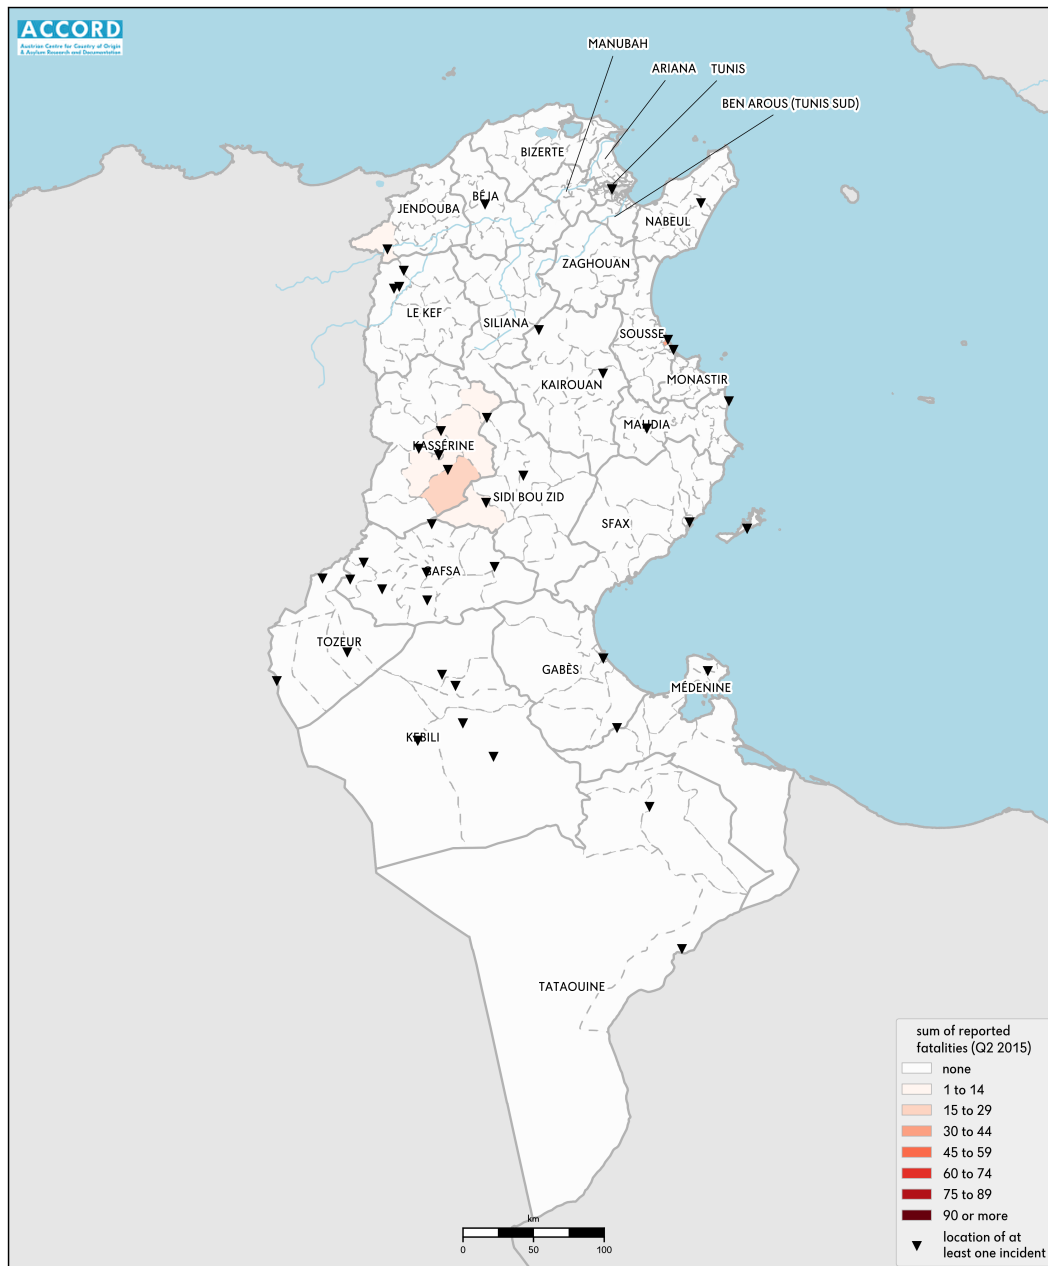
ACCORD
Austrian Centre for Country of Origin & Asylum Research and Documentation

MANUBAH
ARIANA
TUNIS
BEN AROUS (TUNIS SUD)
BIZERTE
BÉJA
JENDOUBA
NABEUL
ZAGHOUAN
LE KEF
SILIANA
SOUSSE
MONASTIR
KAIROUAN
MAHDIA
KASSERINE
SIDI BOU ZID
SFAX
GAFSA
TOZEUR
GABÈS
MÉDENINE
KEBILI
TATAOUINE

sum of reported fatalities (Q2 2015)
none
1 to 14
15 to 29
30 to 44
45 to 59
60 to 74
75 to 89
90 or more
location of at least one incident

km
0
50
100